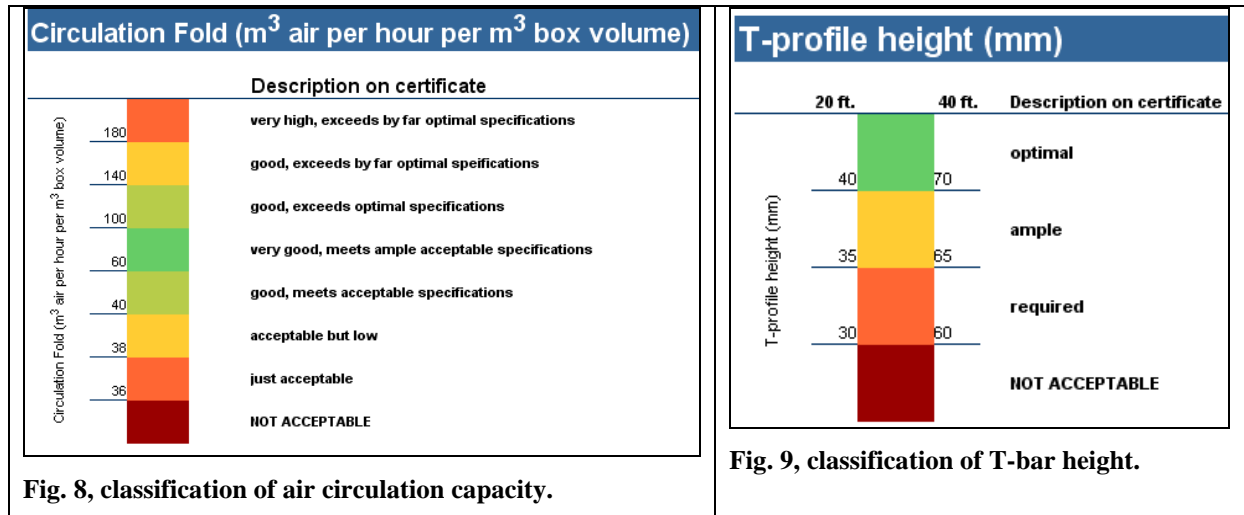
Circulation Fold (m$^3$ air per hour per m$^3$ box volume)

Description on certificate

Circulation Fold (m$^3$ air per hour per m$^3$ box volume)

180
very high, exceeds by far optimal specifications

140
good, exceeds by far optimal speifications

100
good, exceeds optimal specifications

60
very good, meets ample acceptable specifications

40
good, meets acceptable specifications

38
acceptable but low

36
just acceptable

NOT ACCEPTABLE

Fig. 8, classification of air circulation capacity.

T-profile height (mm)

20 ft. 40 ft. Description on certificate

T-profile height (mm)

optimal

40 70
ample

35 65
required

30 60
NOT ACCEPTABLE

Fig. 9, classification of T-bar height.